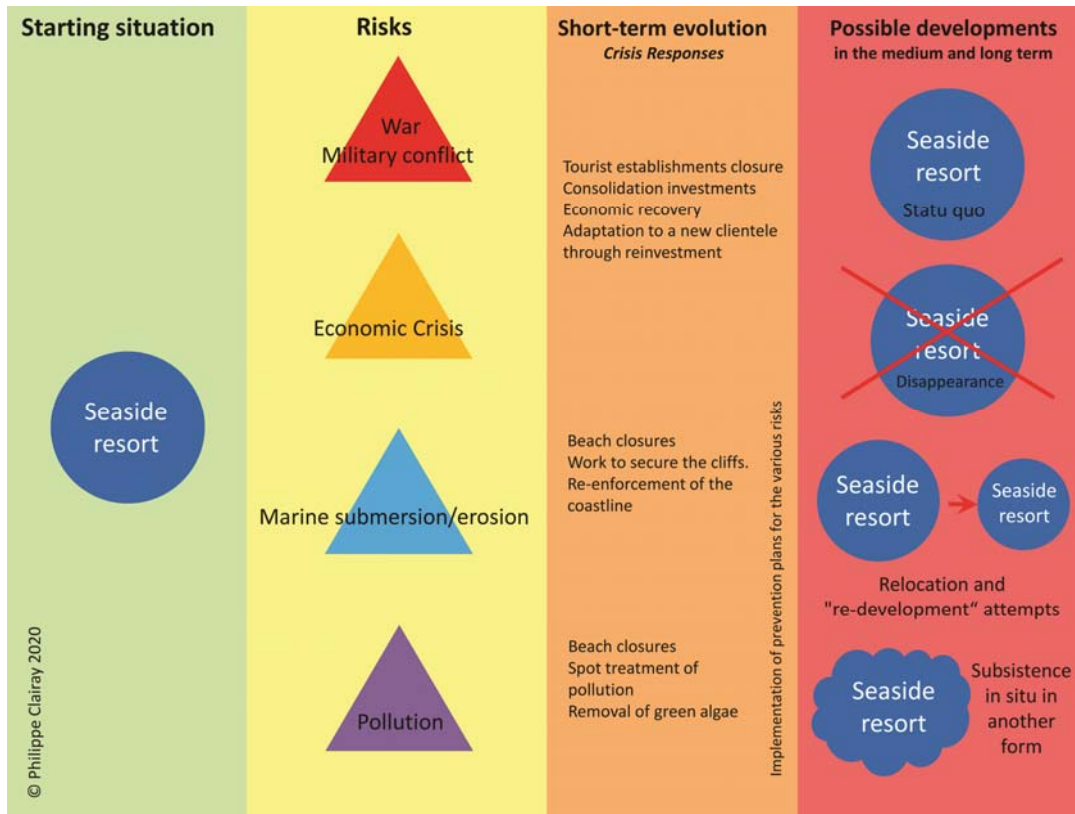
Starting situation

Seaside resort

© Philippe Clairay 2020

Risks

War
Military conflict

Economic Crisis

Marine submersion/erosion

Pollution

Short-term evolution
Crisis Responses

Tourist establishments closure
Consolidation investments
Economic recovery
Adaptation to a new clientele through reinvestment

Beach closures
Work to secure the cliffs.
Re-enforcement of the coastline

Beach closures
Spot treatment of pollution
Removal of green algae

Implementation of prevention plans for the various risks

Possible developments
in the medium and long term

Seaside resort
Statu quo

Seaside resort
Disappearance

Seaside resort
Seaside resort

Relocation and "re-development" attempts

Seaside resort
Subsistence in situ in another form